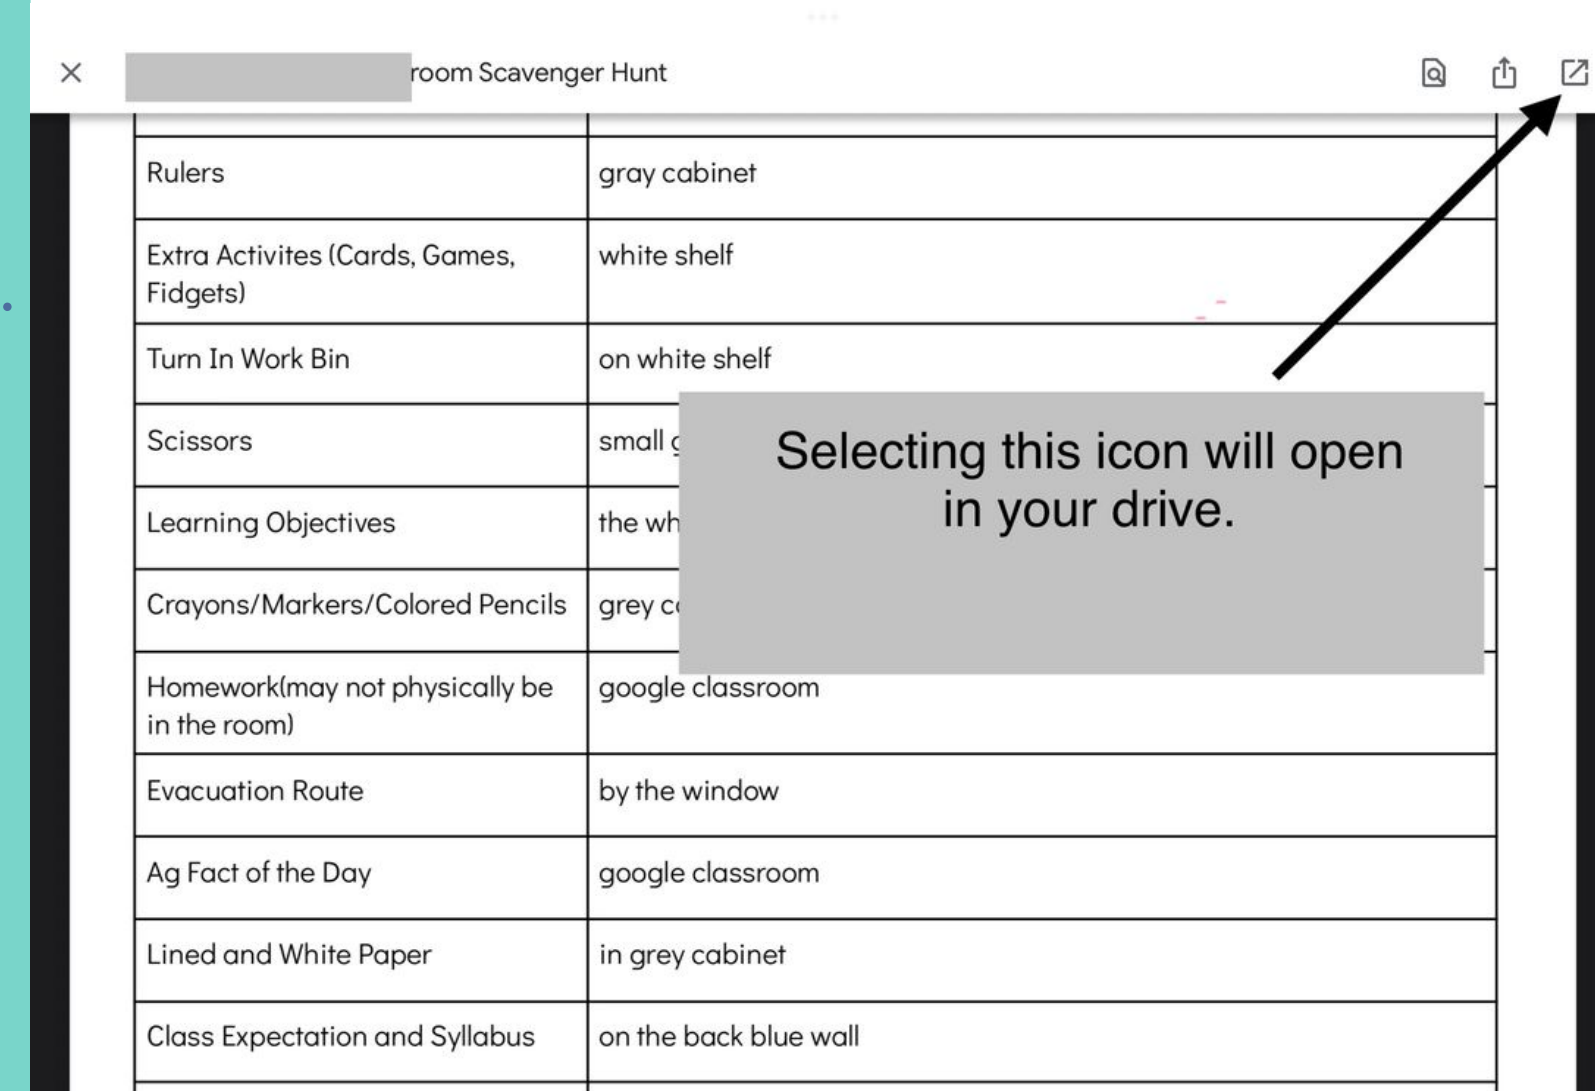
×

room Scavenger Hunt

| | |
|---|---|
| Rulers | gray cabinet |
| Extra Activites (Cards, Games, Fidgets) | white shelf |
| Turn In Work Bin | on white shelf |
| Scissors | small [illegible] |
| Learning Objectives | the wh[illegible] |
| Crayons/Markers/Colored Pencils | grey c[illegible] |
| Homework(may not physically be in the room) | google classroom |
| Evacuation Route | by the window |
| Ag Fact of the Day | google classroom |
| Lined and White Paper | in grey cabinet |
| Class Expectation and Syllabus | on the back blue wall |

Selecting this icon will open in your drive.